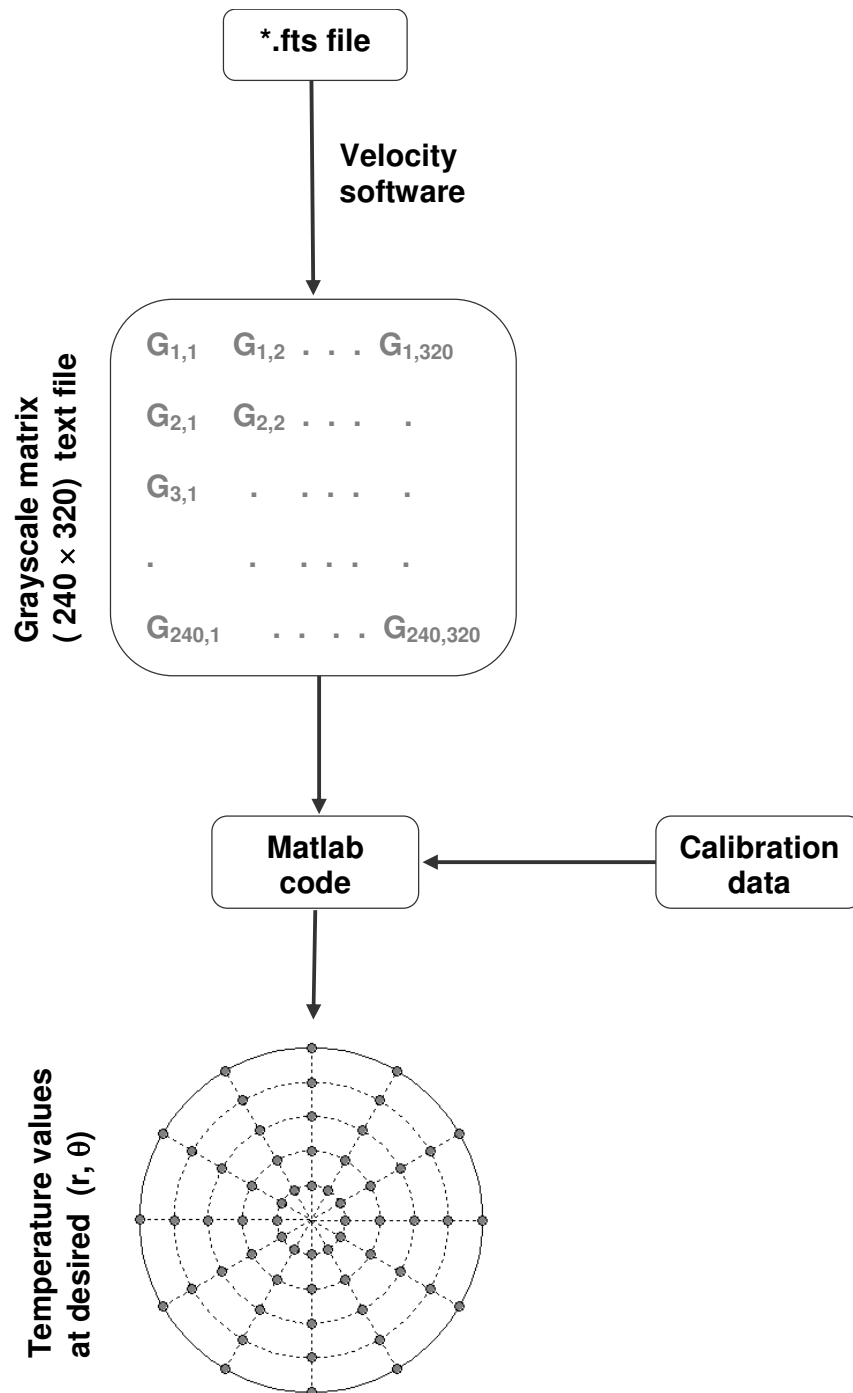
*.fts file

Velocity software

Grayscale matrix ( 240 × 320) text file

$G_{1,1}$ $G_{1,2}$ . . . $G_{1,320}$

$G_{2,1}$ $G_{2,2}$ . . . .

$G_{3,1}$ . . . . .

. . . . . .

$G_{240,1}$ . . . . $G_{240,320}$

Matlab code

Calibration data

Temperature values at desired (r, θ)